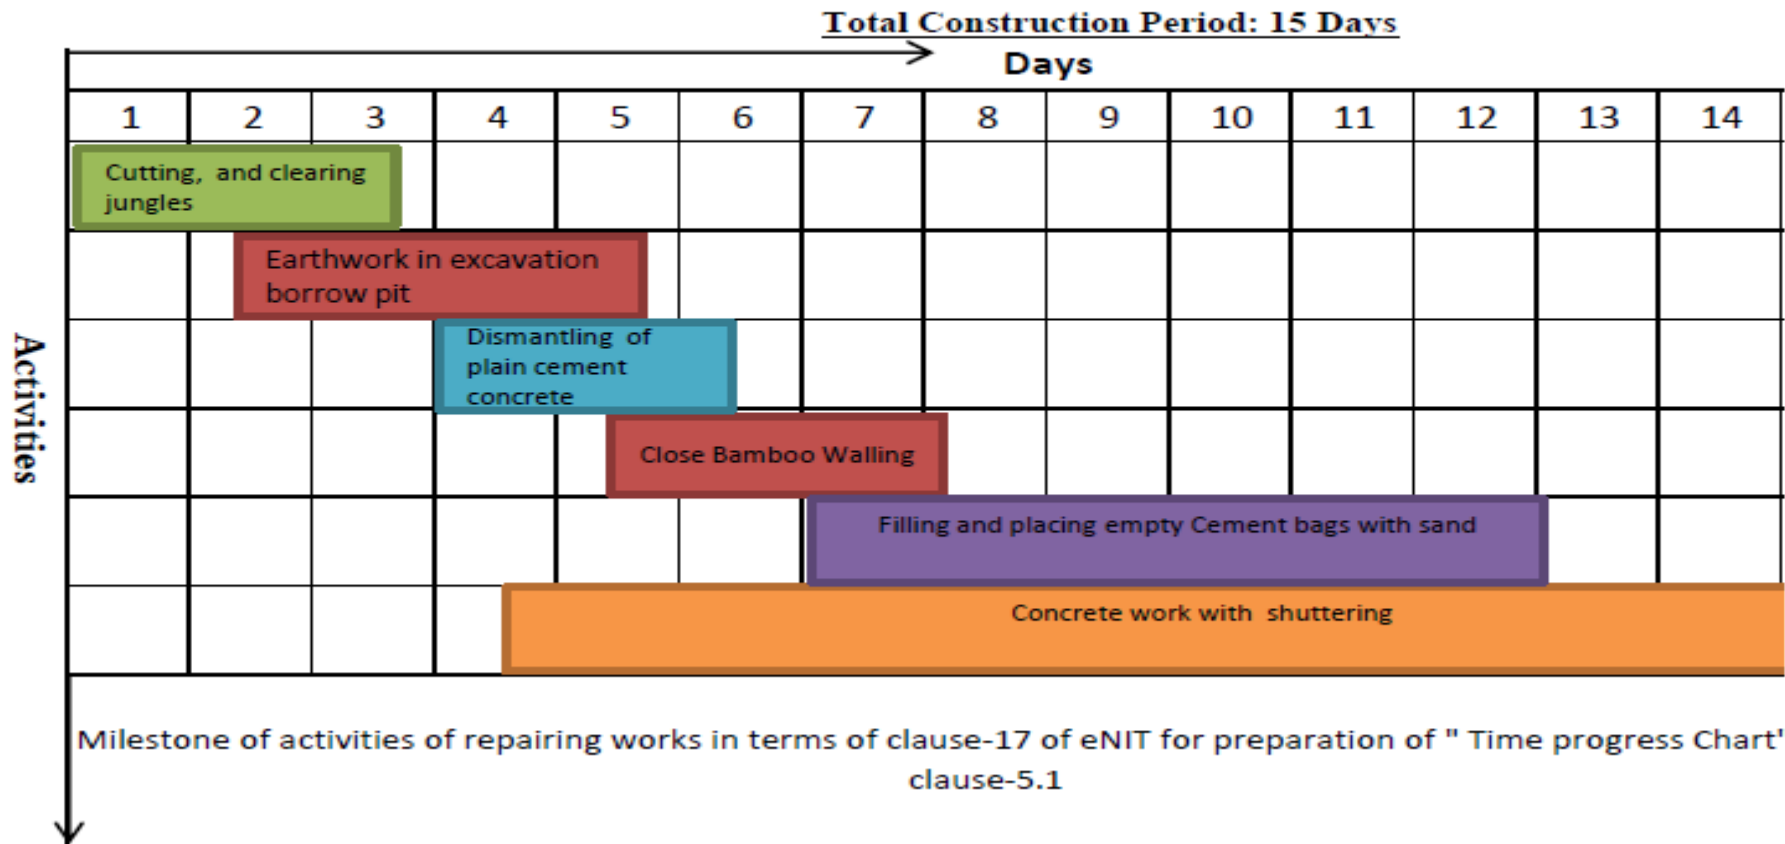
Total Construction Period: 15 Days

Days

Activities

| 1 | 2 | 3 | 4 | 5 | 6 | 7 | 8 | 9 | 10 | 11 | 12 | 13 | 14 |
|---|---|---|---|---|---|---|---|---|---|---|---|---|---|

Cutting, and clearing jungles

Earthwork in excavation borrow pit

Dismantling of plain cement concrete

Close Bamboo Walling

Filling and placing empty Cement bags with sand

Concrete work with shuttering

Milestone of activities of repairing works in terms of clause-17 of eNIT for preparation of " Time progress Chart' clause-5.1